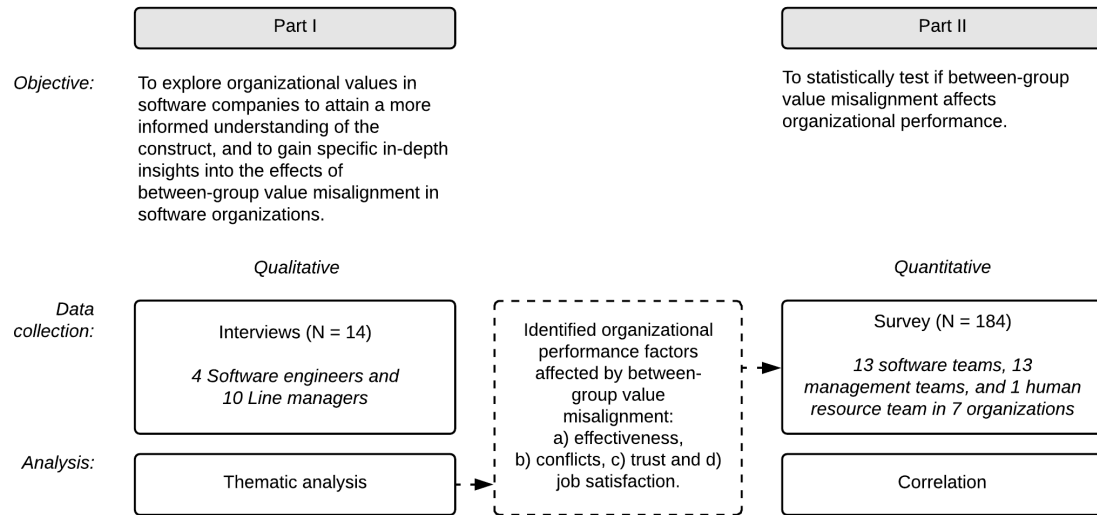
Part I

Part II

Objective:

To explore organizational values in software companies to attain a more informed understanding of the construct, and to gain specific in-depth insights into the effects of between-group value misalignment in software organizations.

To statistically test if between-group value misalignment affects organizational performance.

Qualitative

Quantitative

Data collection:

Interviews (N = 14)

4 Software engineers and 10 Line managers

Identified organizational performance factors affected by between-group value misalignment: a) effectiveness, b) conflicts, c) trust and d) job satisfaction.

Survey (N = 184)

13 software teams, 13 management teams, and 1 human resource team in 7 organizations

Analysis:

Thematic analysis

Correlation